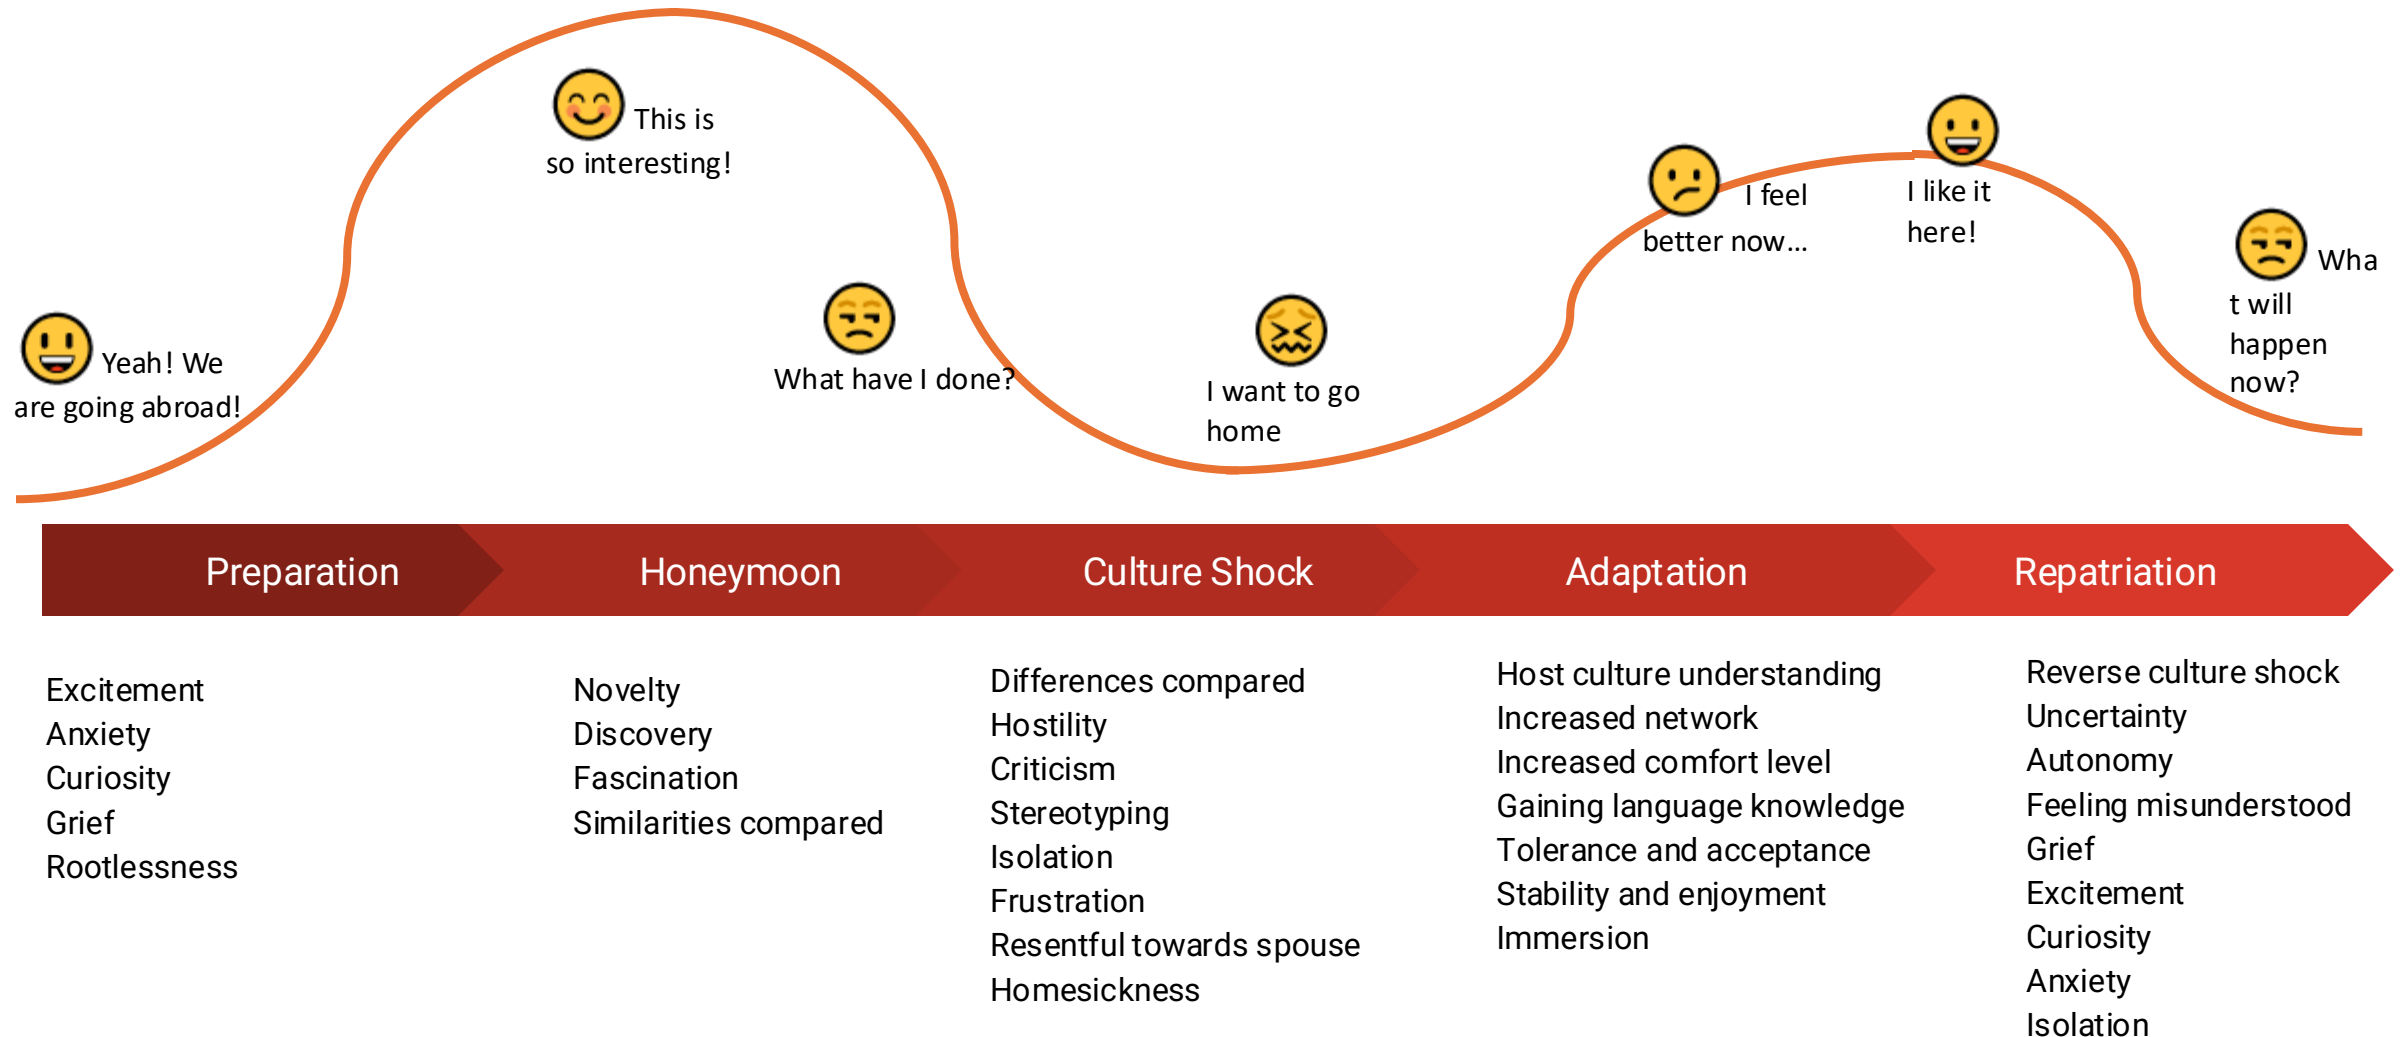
Yeah! We are going abroad!

This is so interesting!

What have I done?

I want to go home

I feel better now...

I like it here!

Wha t will happen now?

Preparation

Honeymoon

Culture Shock

Adaptation

Repatriation

Excitement
Anxiety
Curiosity
Grief
Rootlessness

Novelty
Discovery
Fascination
Similarities compared

Differences compared
Hostility
Criticism
Stereotyping
Isolation
Frustration
Resentful towards spouse
Homesickness

Host culture understanding
Increased network
Increased comfort level
Gaining language knowledge
Tolerance and acceptance
Stability and enjoyment
Immersion

Reverse culture shock
Uncertainty
Autonomy
Feeling misunderstood
Grief
Excitement
Curiosity
Anxiety
Isolation